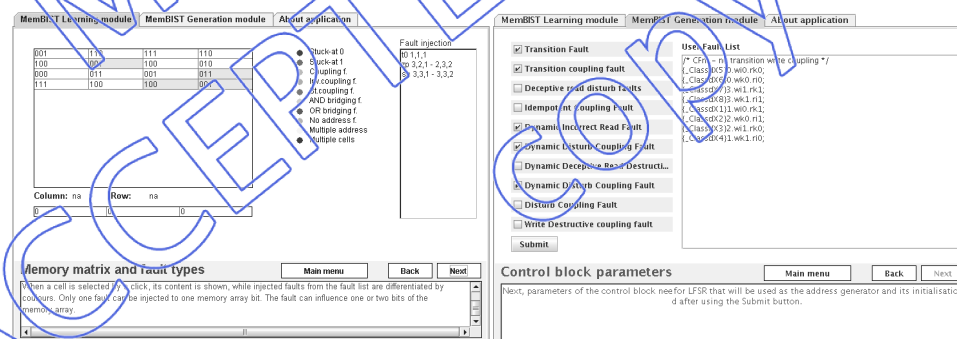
MemBIST Learning module | MemBIST Generation module | About application

| 001 | 111 | 111 | 110 |
|---|---|---|---|
| 100 | 000 | 100 | 010 |
| 000 | 011 | 001 | 011 |
| 111 | 100 | 100 | 001 |

Stuck-at 0
Stuck-at 1
Coupling f.
Inv.coupling f.
St.coupling f.
AND bridging f.
OR bridging f.
No address f.
Multiple address
Multiple cells

Fault injection
t0 1,1,1
cp 3,2,1 - 2,3,2
sc 3,3,1 - 3,3,2

Column: na Row: na

0 0 0

Memory matrix and fault types

Main menu Back Next

When a cell is selected by a click, its content is shown, while injected faults from the fault list are differentiated by colours. Only one fault can be injected to one memory array bit. The fault can influence one or two bits of the memory array.

MemBIST Learning module | MemBIST Generation module | About application

Transition Fault
Transition coupling fault
Deceptive read disturb faults
Idempotent Coupling Fault
Dynamic Incorrect Read Fault
Dynamic Disturb Coupling Fault
Dynamic Deceptive Read Destructi...
Dynamic Disturb Coupling Fault
Disturb Coupling Fault
Write Destructive coupling fault

Submit

User Fault List
/* CFtr - no transition write coupling */
{_ClassdX5}0.wk0.rk0;
{_ClassdX6}0.wk0.rl0;
{_ClassdX7}3.wi1.rk1;
{_ClassdX8}3.wk1.ri1;
{_ClassdX1}1.wi0.rk1;
{_ClassdX2}2.wk0.ri1;
{_ClassdX3}2.wi1.rk0;
{_ClassdX4}1.wk1.ri0;

Control block parameters

Main menu Back Next

Next, parameters of the control block neefor LFSR that will be used as the address generator and its initialisation d after using the Submit button.